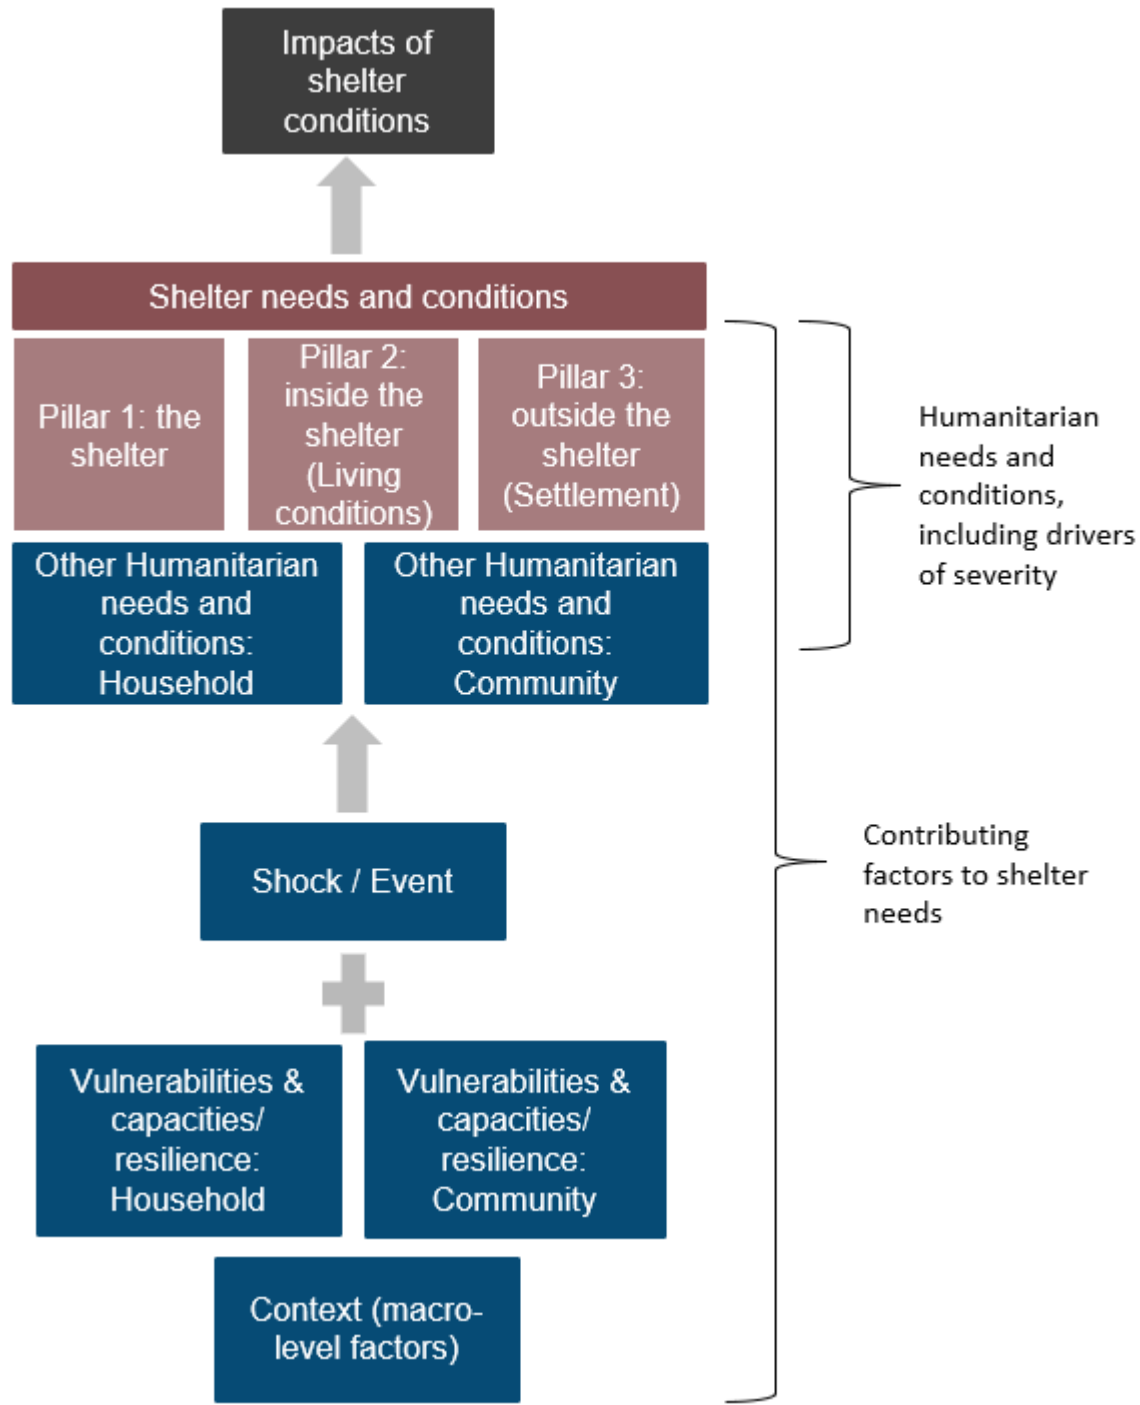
Impacts of shelter conditions

Shelter needs and conditions

Pillar 1: the shelter

Pillar 2: inside the shelter (Living conditions)

Pillar 3: outside the shelter (Settlement)

Other Humanitarian needs and conditions: Household

Other Humanitarian needs and conditions: Community

Humanitarian needs and conditions, including drivers of severity

Shock / Event

Vulnerabilities & capacities/ resilience: Household

Vulnerabilities & capacities/ resilience: Community

Context (macro-level factors)

Contributing factors to shelter needs